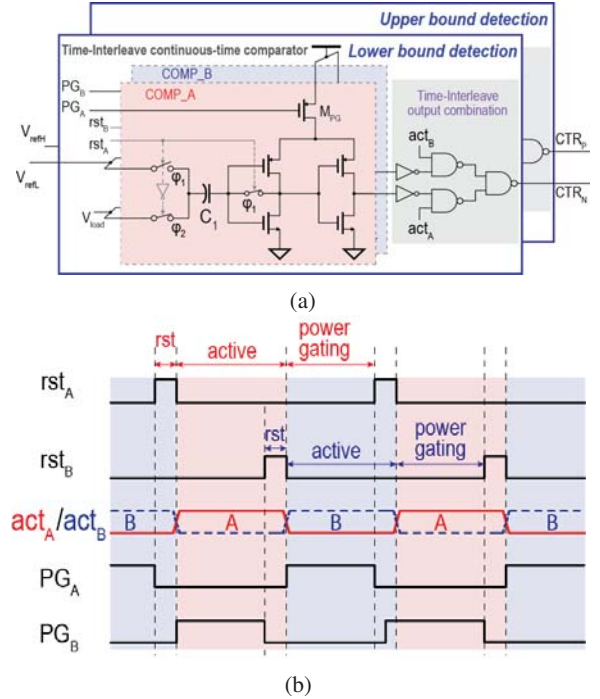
Upper bound detection

Time-Interleave continuous-time comparator

Lower bound detection

COMP_B

COMP_A

$PG_B$

$PG_A$

$rst_B$

$rst_A$

$V_{refH}$

$V_{refL}$

$V_{load}$

$\varphi_1$

$\varphi_2$

$C_1$

$\varphi_1$

$M_{PG}$

Time-Interleave output combination

$act_B$

$act_A$

$CTR_P$

$CTR_N$

(a)

rst

active

power gating

$rst_A$

rst

active

power gating

$rst_B$

$act_A/act_B$

B

A

B

A

B

$PG_A$

$PG_B$

(b)